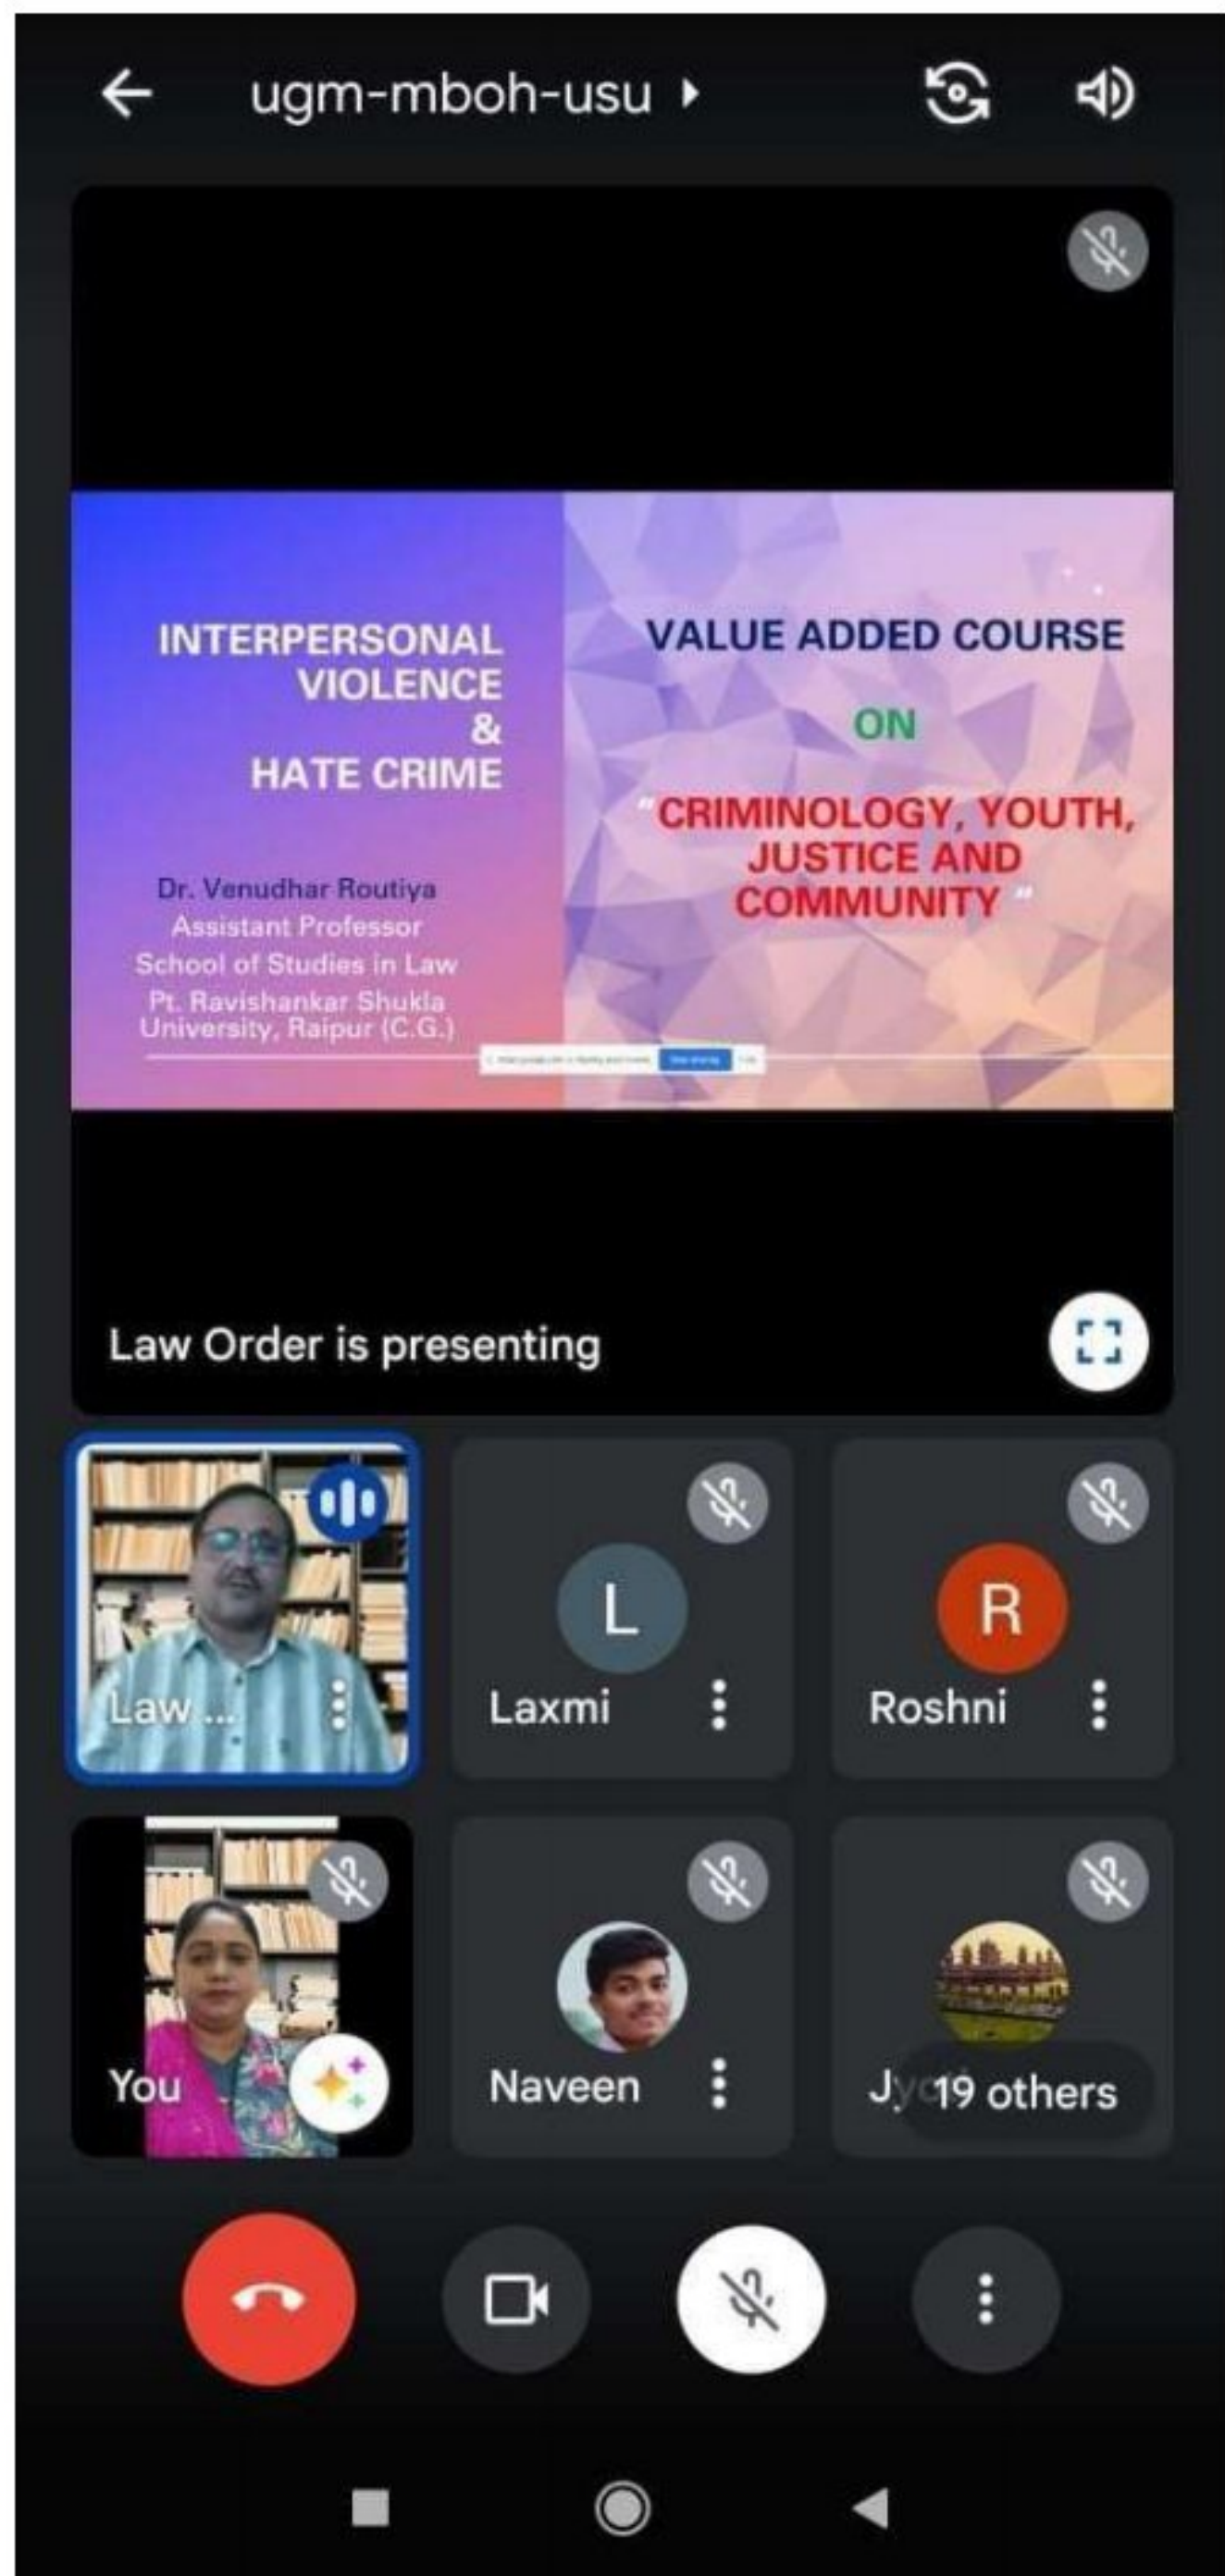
ugm-mboh-usu

INTERPERSONAL VIOLENCE & HATE CRIME

Dr. Venudhar Routiya
Assistant Professor
School of Studies in Law
Pt. Ravishankar Shukla University, Raipur (C.G.)

VALUE ADDED COURSE

ON

"CRIMINOLOGY, YOUTH, JUSTICE AND COMMUNITY"

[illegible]

Law Order is presenting

Law ...

L
Laxmi

R
Roshni

You

Naveen

Jy 19 others